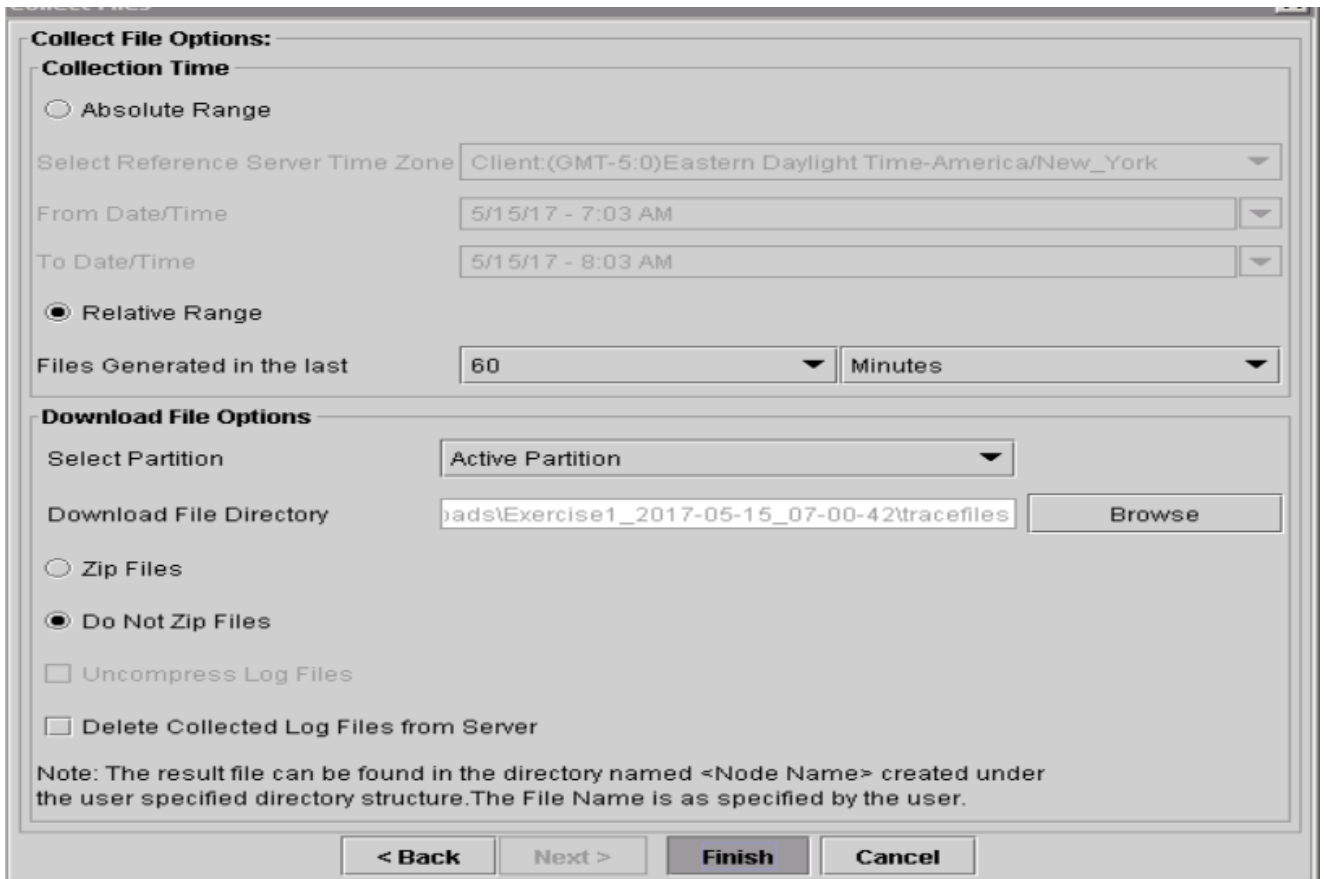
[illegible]

Collect File Options:

Collection Time

Absolute Range

Select Reference Server Time Zone | Client:(GMT-5:0)Eastern Daylight Time-America/New_York

From Date/Time | 5/15/17 - 7:03 AM

To Date/Time | 5/15/17 - 8:03 AM

Relative Range

Files Generated in the last | 60 | Minutes

Download File Options

Select Partition | Active Partition

Download File Directory | oads\Exercise1_2017-05-15_07-00-42\tracefiles | Browse

Zip Files

Do Not Zip Files

Uncompress Log Files

Delete Collected Log Files from Server

Note: The result file can be found in the directory named <Node Name> created under the user specified directory structure.The File Name is as specified by the user.

< Back | Next > | Finish | Cancel